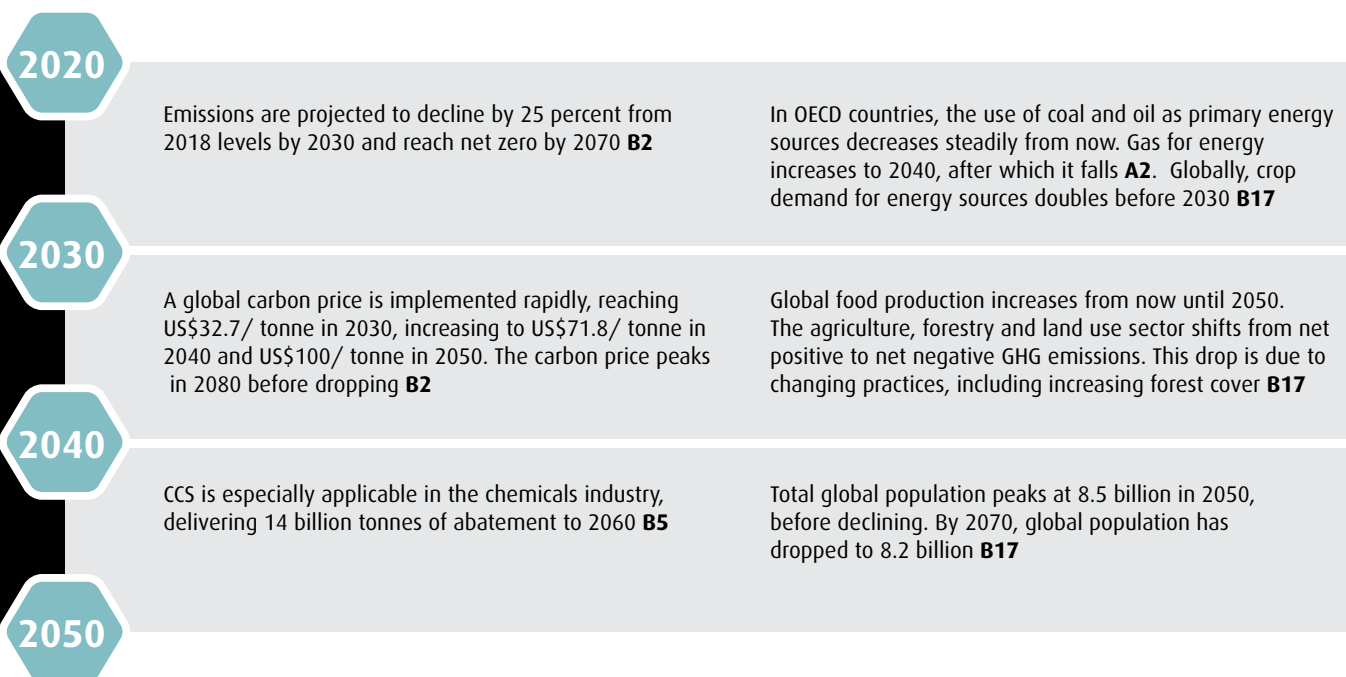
2020

Emissions are projected to decline by 25 percent from 2018 levels by 2030 and reach net zero by 2070 **B2**

In OECD countries, the use of coal and oil as primary energy sources decreases steadily from now. Gas for energy increases to 2040, after which it falls **A2**. Globally, crop demand for energy sources doubles before 2030 **B17**

2030

A global carbon price is implemented rapidly, reaching US\$32.7/ tonne in 2030, increasing to US\$71.8/ tonne in 2040 and US\$100/ tonne in 2050. The carbon price peaks in 2080 before dropping **B2**

Global food production increases from now until 2050. The agriculture, forestry and land use sector shifts from net positive to net negative GHG emissions. This drop is due to changing practices, including increasing forest cover **B17**

2040

CCS is especially applicable in the chemicals industry, delivering 14 billion tonnes of abatement to 2060 **B5**

Total global population peaks at 8.5 billion in 2050, before declining. By 2070, global population has dropped to 8.2 billion **B17**

2050